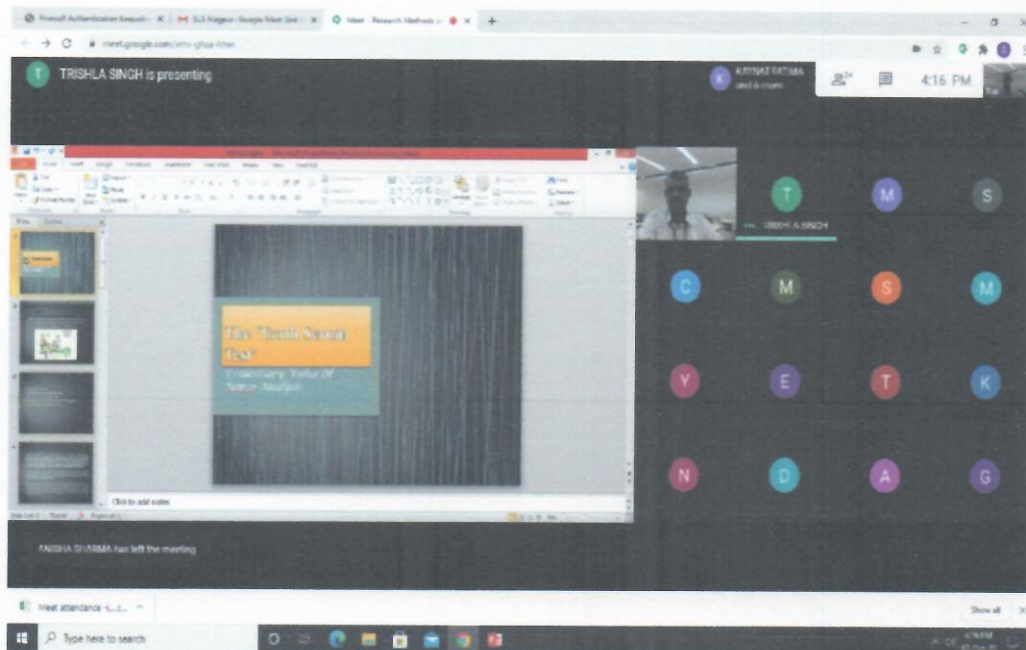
Firewall Authentication Keepali × | SLS Nagpur- Google Meet Gml × | Meet - Research Methods × +

meet.google.com/zmi-ghsa-hhm

TRISHLA SINGH is presenting

KAYNAT FATIMA and 6 more

4:16 PM

The "Truth Serum Test" Evidentiary Value of Narco Analysis

Click to add notes

T TRISHLA SINGH

M S C M S M Y E T K N D A G

ANISHA SHARMA has left the meeting

Meet attendance

Show all

Type here to search